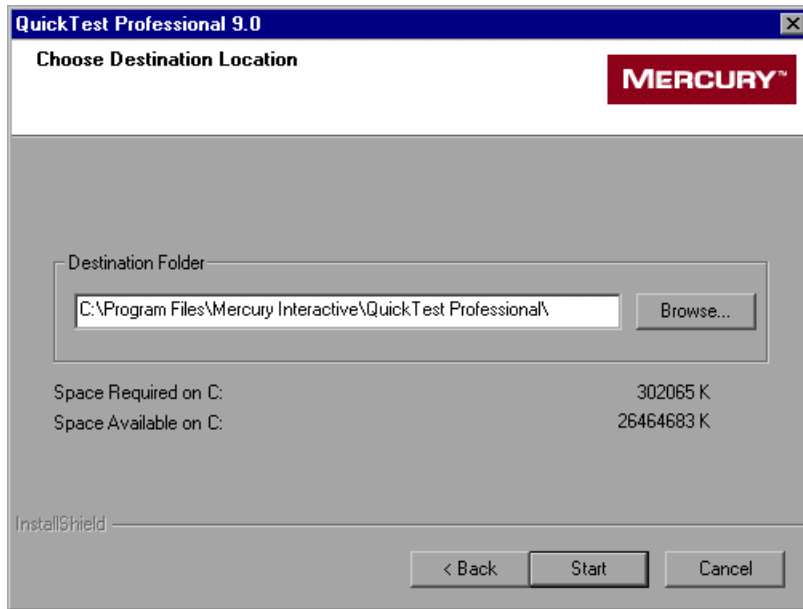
QuickTest Professional 9.0

Choose Destination Location

MERCURY™

Destination Folder

C:\Program Files\Mercury Interactive\QuickTest Professional\

Browse...

Space Required on C: 302065 K

Space Available on C: 26464683 K

InstallShield

< Back

Start

Cancel